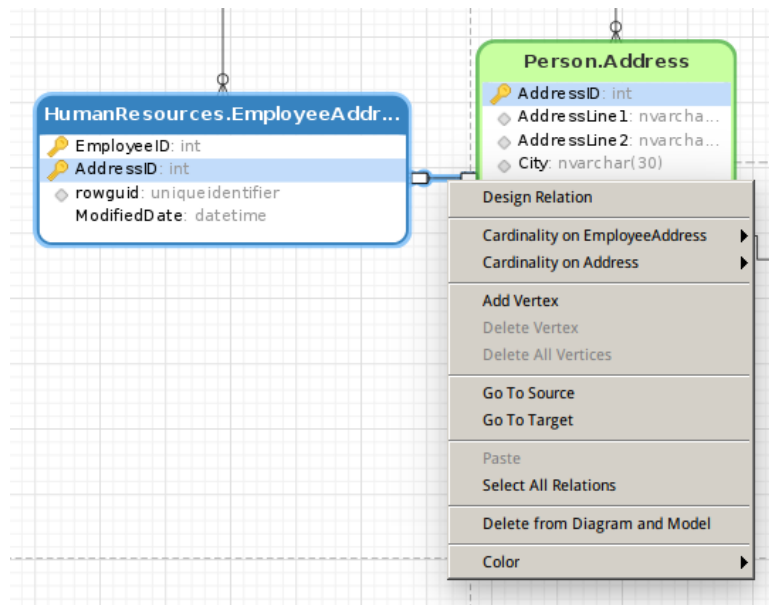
HumanResources.EmployeeAddr...
EmployeeID: int
AddressID: int
rowguid: uniqueidentifier
ModifiedDate: datetime

Person.Address
AddressID: int
AddressLine1: nvarcha...
AddressLine2: nvarcha...
City: nvarchar(30)

Design Relation
Cardinality on EmployeeAddress
Cardinality on Address
Add Vertex
Delete Vertex
Delete All Vertices
Go To Source
Go To Target
Paste
Select All Relations
Delete from Diagram and Model
Color